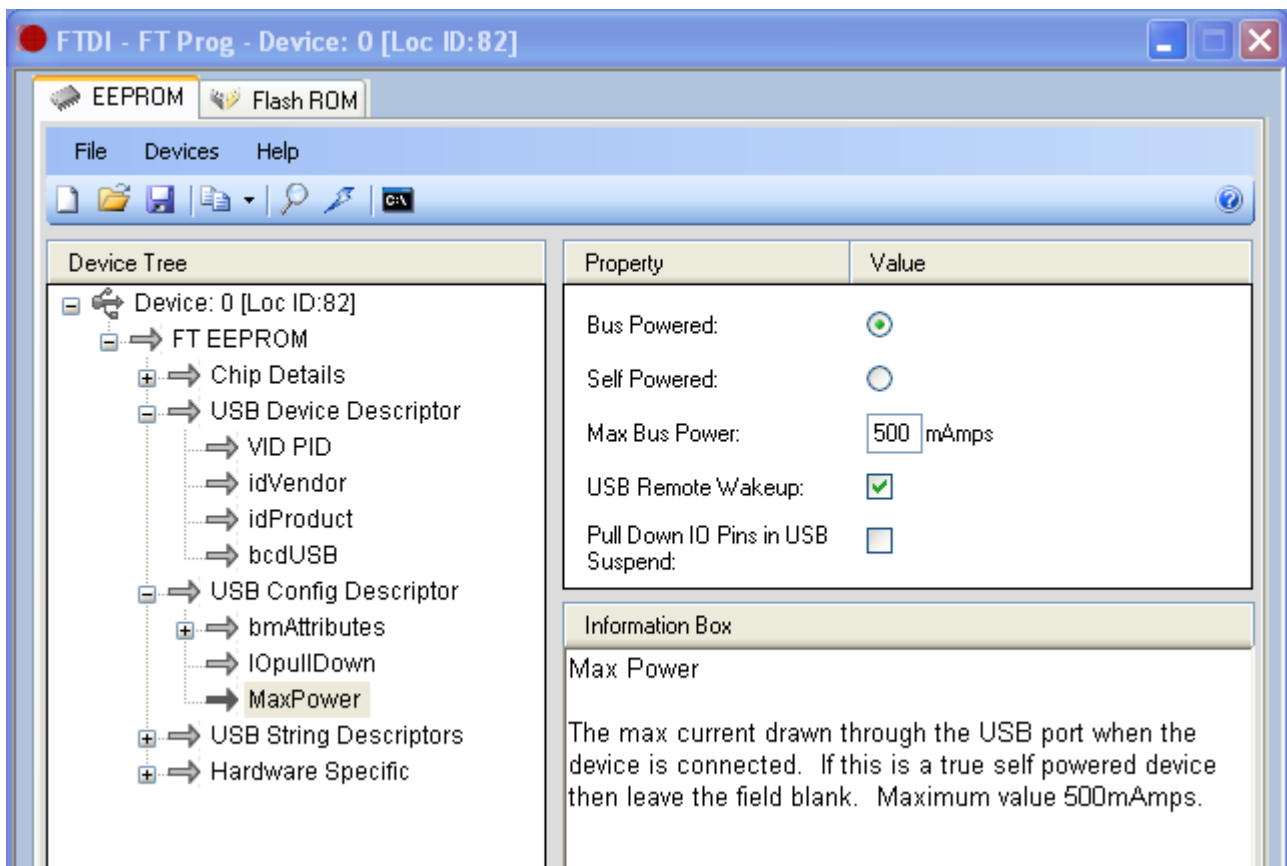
FTDI - FT Prog - Device: 0 [Loc ID:82]

EEPROM
Flash ROM

File Devices Help

Device Tree
Device: 0 [Loc ID:82]
FT EEPROM
Chip Details
USB Device Descriptor
VID PID
idVendor
idProduct
bcdUSB
USB Config Descriptor
bmAttributes
IOpullDown
MaxPower
USB String Descriptors
Hardware Specific

| Property | Value |
|---|---|
| Bus Powered: | |
| Self Powered: | |
| Max Bus Power: | 500 mAmps |
| USB Remote Wakeup: | |
| Pull Down IO Pins in USB Suspend: | |

Information Box
Max Power

The max current drawn through the USB port when the device is connected. If this is a true self powered device then leave the field blank. Maximum value 500mAmps.